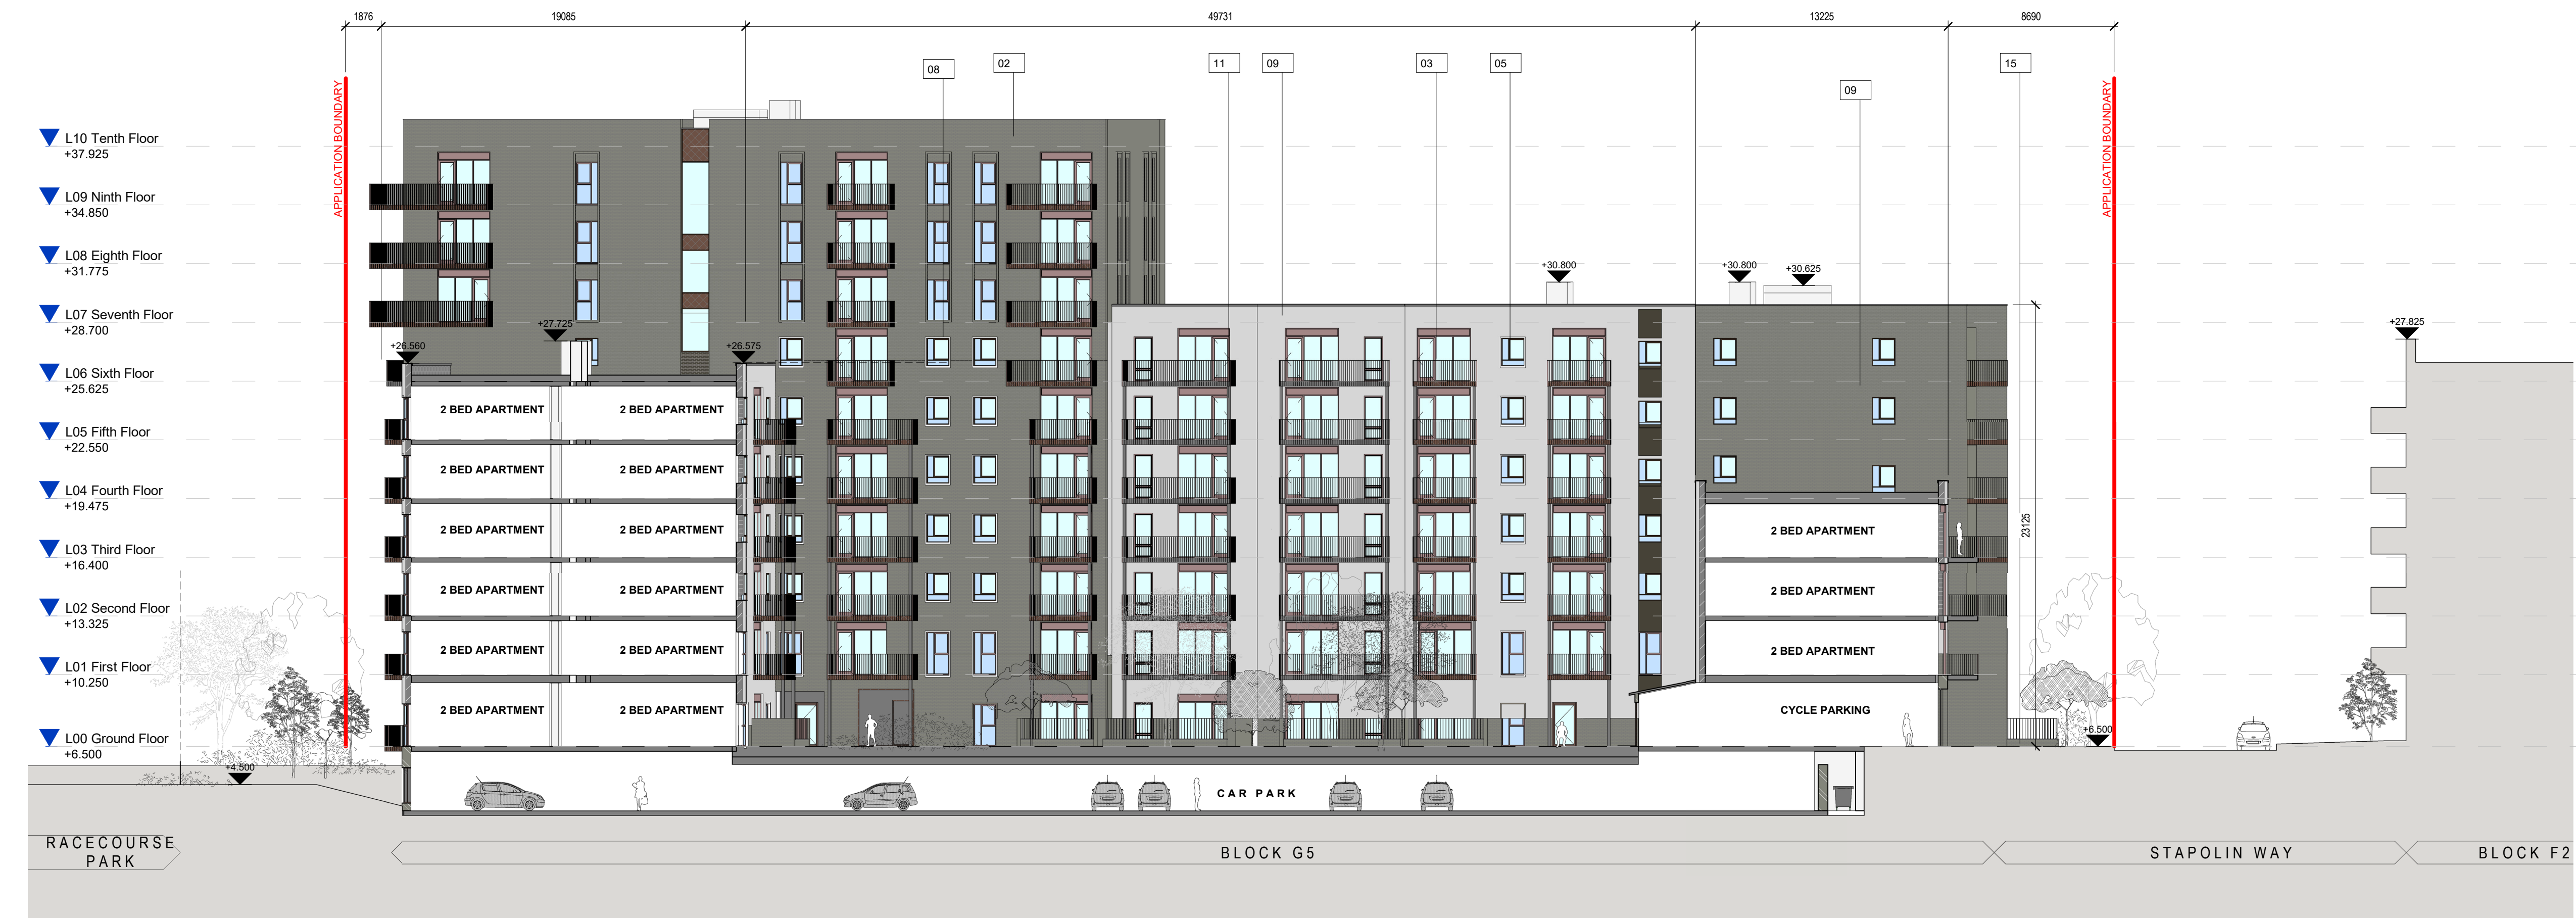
1876
19085
49731
13225
8690

08
02
11
09
03
05
09
15

APPLICATION BOUNDARY
APPLICATION BOUNDARY

L10 Tenth Floor
+37.925

L09 Ninth Floor
+34.850

L08 Eighth Floor
+31.775

L07 Seventh Floor
+28.700

L06 Sixth Floor
+25.625

L05 Fifth Floor
+22.550

L04 Fourth Floor
+19.475

L03 Third Floor
+16.400

L02 Second Floor
+13.325

L01 First Floor
+10.250

L00 Ground Floor
+6.500

+30.800
+30.800
+30.625
+27.825
+27.725
+26.560
+26.575
+4.500
+6.500

23125

2 BED APARTMENT
2 BED APARTMENT
2 BED APARTMENT
2 BED APARTMENT
2 BED APARTMENT
2 BED APARTMENT
2 BED APARTMENT
2 BED APARTMENT
2 BED APARTMENT
2 BED APARTMENT
2 BED APARTMENT
2 BED APARTMENT

2 BED APARTMENT
2 BED APARTMENT
2 BED APARTMENT
CYCLE PARKING

CAR PARK

RACECOURSE PARK
BLOCK G5
STAPOLIN WAY
BLOCK F2